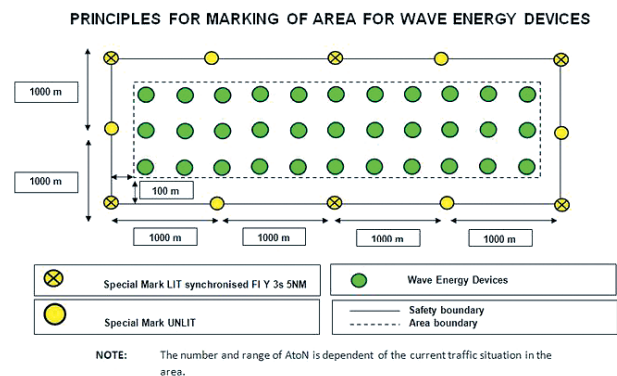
PRINCIPLES FOR MARKING OF AREA FOR WAVE ENERGY DEVICES

1000 m

1000 m

100 m

1000 m

1000 m

1000 m

1000 m

Special Mark LIT synchronised Fl Y 3s 5NM

Wave Energy Devices

Special Mark UNLIT

Safety boundary

Area boundary

NOTE: The number and range of AtoN is dependent of the current traffic situation in the area.